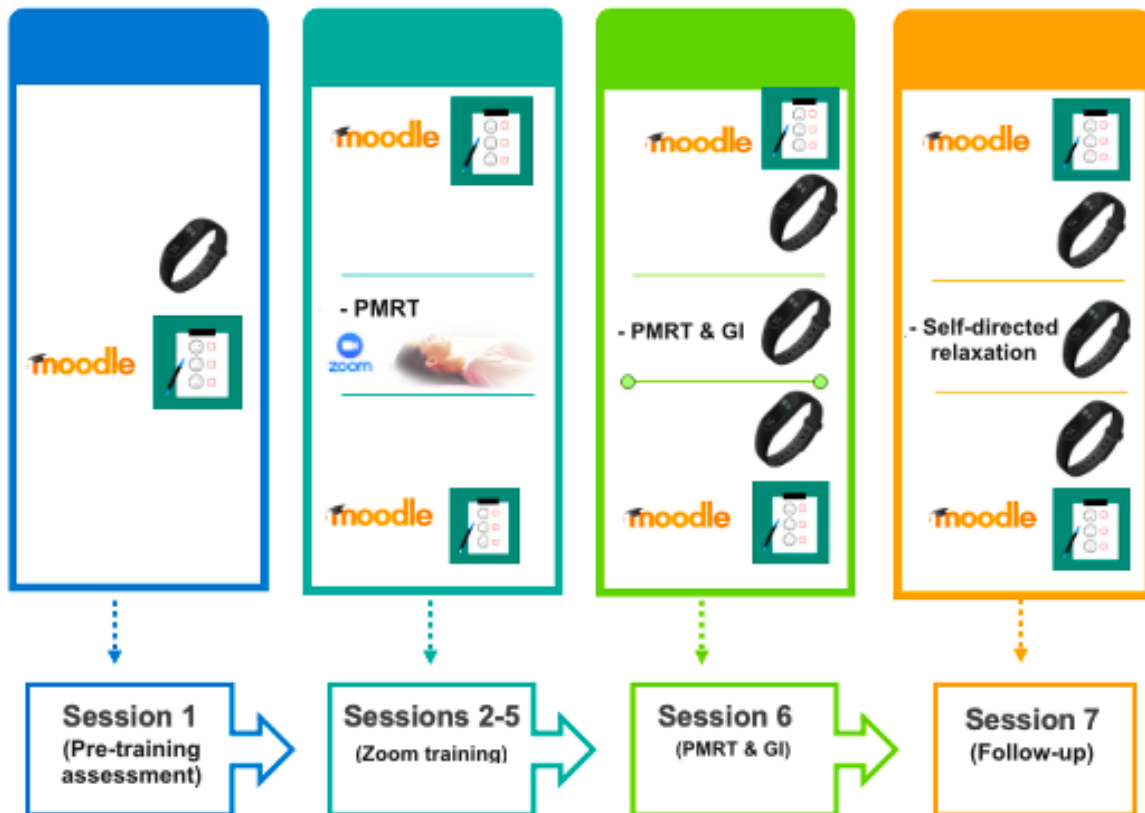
moodle

moodle

- PMRT

zoom

moodle

moodle

- PMRT & GI

moodle

moodle

- Self-directed relaxation

moodle

Session 1
(Pre-training assessment)

Sessions 2-5
(Zoom training)

Session 6
(PMRT & GI)

Session 7
(Follow-up)